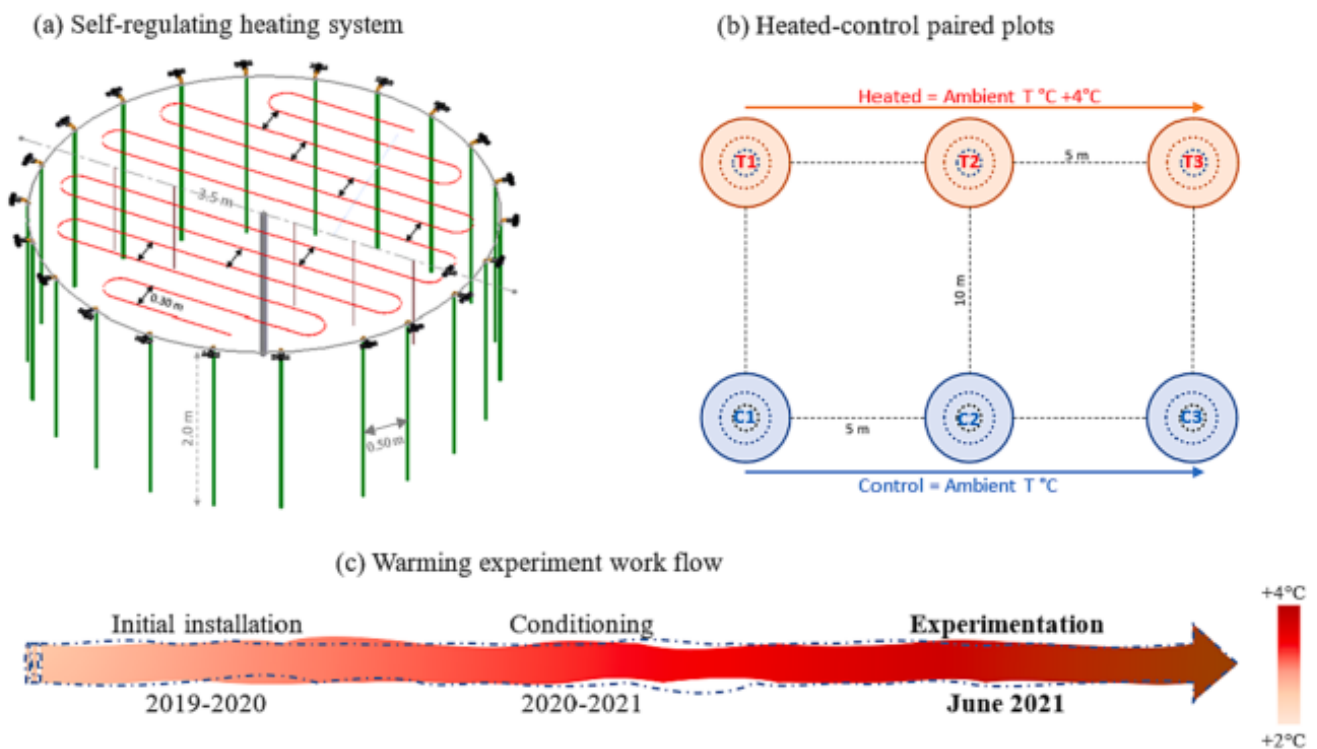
(a) Self-regulating heating system

3.5 m

0.30 m

2.0 m

0.50 m

(b) Heated-control paired plots

Heated = Ambient T °C +4°C

T1

T2

5 m

T3

10 m

C1

C2

C3

5 m

Control = Ambient T °C

(c) Warming experiment work flow

Initial installation

Conditioning

**Experimentation**

2019-2020

2020-2021

**June 2021**

+4°C

+2°C